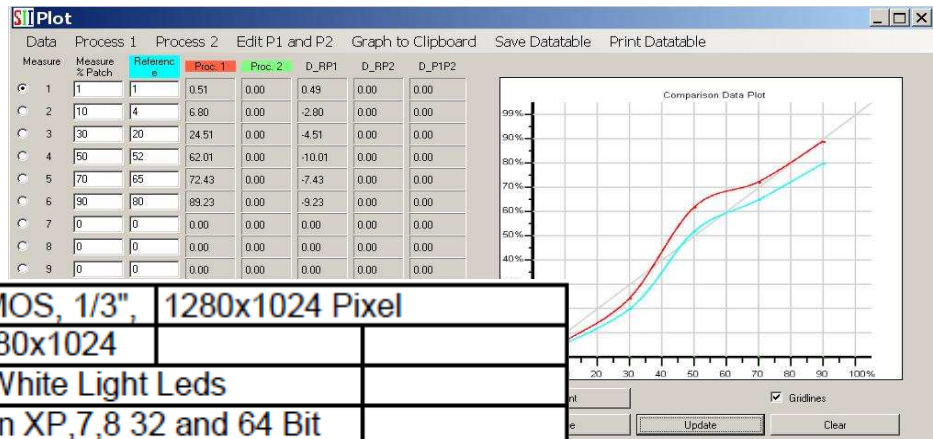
Plot

Data Process 1 Process 2 Edit P1 and P2 Graph to Clipboard Save Datatable Print Datatable

| Measure | Measure % Patch | Reference | Proc. 1 | Proc. 2 | D_RP1 | D_RP2 | D_P1P2 |
|---|---|---|---|---|---|---|---|
| 1 | 1 | 1 | 0.51 | 0.00 | 0.49 | 0.00 | 0.00 |
| 2 | 10 | 4 | 6.80 | 0.00 | -2.80 | 0.00 | 0.00 |
| 3 | 30 | 20 | 24.51 | 0.00 | -4.51 | 0.00 | 0.00 |
| 4 | 50 | 52 | 62.01 | 0.00 | -10.01 | 0.00 | 0.00 |
| 5 | 70 | 65 | 72.43 | 0.00 | -7.43 | 0.00 | 0.00 |
| 6 | 90 | 80 | 89.23 | 0.00 | -9.23 | 0.00 | 0.00 |
| 7 | 0 | 0 | 0.00 | 0.00 | 0.00 | 0.00 | 0.00 |
| 8 | 0 | 0 | 0.00 | 0.00 | 0.00 | 0.00 | 0.00 |
| 9 | 0 | 0 | 0.00 | 0.00 | 0.00 | 0.00 | 0.00 |

Comparison Data Plot

99% 90% 80% 70% 60% 50% 40%

20 30 40 50 60 70 80 90 100%

Gridlines

nt

e Update Clear

| MOS, 1/3", | 1280x1024 Pixel | |
|---|---|---|
| 80x1024 | | |
| White Light Leds | | |
| n XP,7,8 32 and 64 Bit | | |